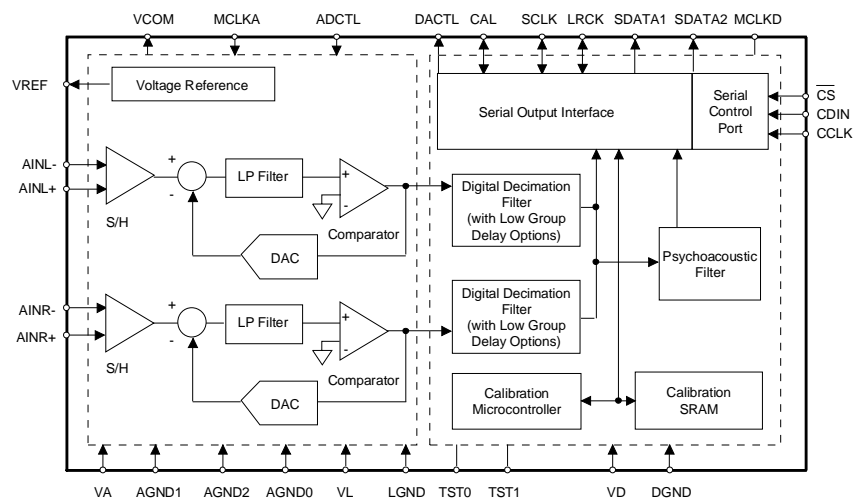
VCOM MCLKA ADCTL DACTL CAL SCLK LRCK SDATA1 SDATA2 MCLKD

VREF

Voltage Reference

Serial Output Interface

Serial Control Port

$\overline{CS}$

CDIN

CCLK

AINL-

AINL+

+

-

LP Filter

+

-

S/H

Digital Decimation Filter (with Low Group Delay Options)

Comparator

DAC

Psychoacoustic Filter

AINR-

AINR+

+

-

LP Filter

+

-

S/H

Digital Decimation Filter (with Low Group Delay Options)

Comparator

DAC

Calibration Microcontroller

Calibration SRAM

VA AGND1 AGND2 AGND0 VL LGND TST0 TST1 VD DGND